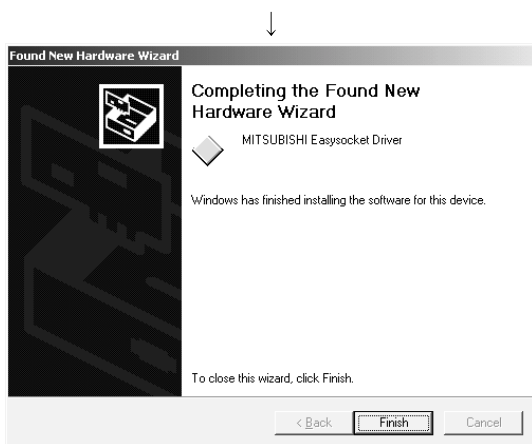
↓

Found New Hardware Wizard

Completing the Found New Hardware Wizard

MITSUBISHI Easysocket Driver

Windows has finished installing the software for this device.

To close this wizard, click Finish.

< Back Finish Cancel